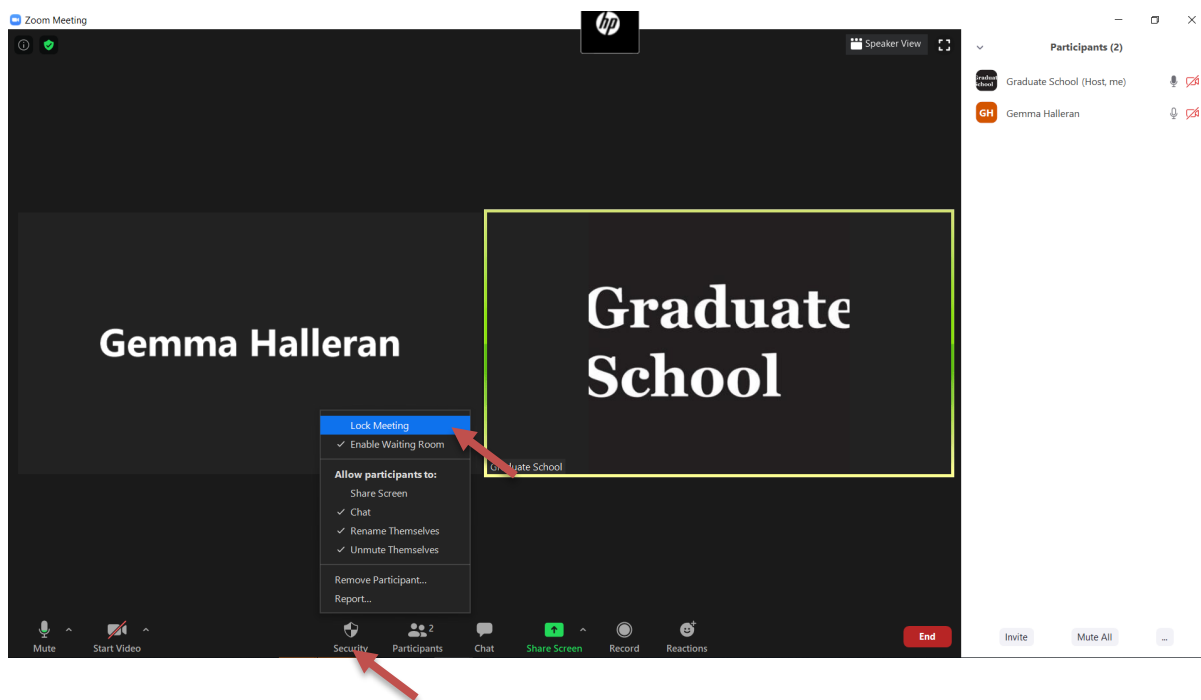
Zoom Meeting

hp

Speaker View

Participants (2)

Graduate School

Graduate School (Host, me)

GH

Gemma Halleran

Gemma Halleran

Graduate School

Lock Meeting
✓ Enable Waiting Room

Allow participants to:
Share Screen
✓ Chat
✓ Rename Themselves
✓ Unmute Themselves

Remove Participant...
Report...

Graduate School

Mute
Start Video
Security
2
Participants
Chat
Share Screen
Record
Reactions
End

Invite
Mute All
...